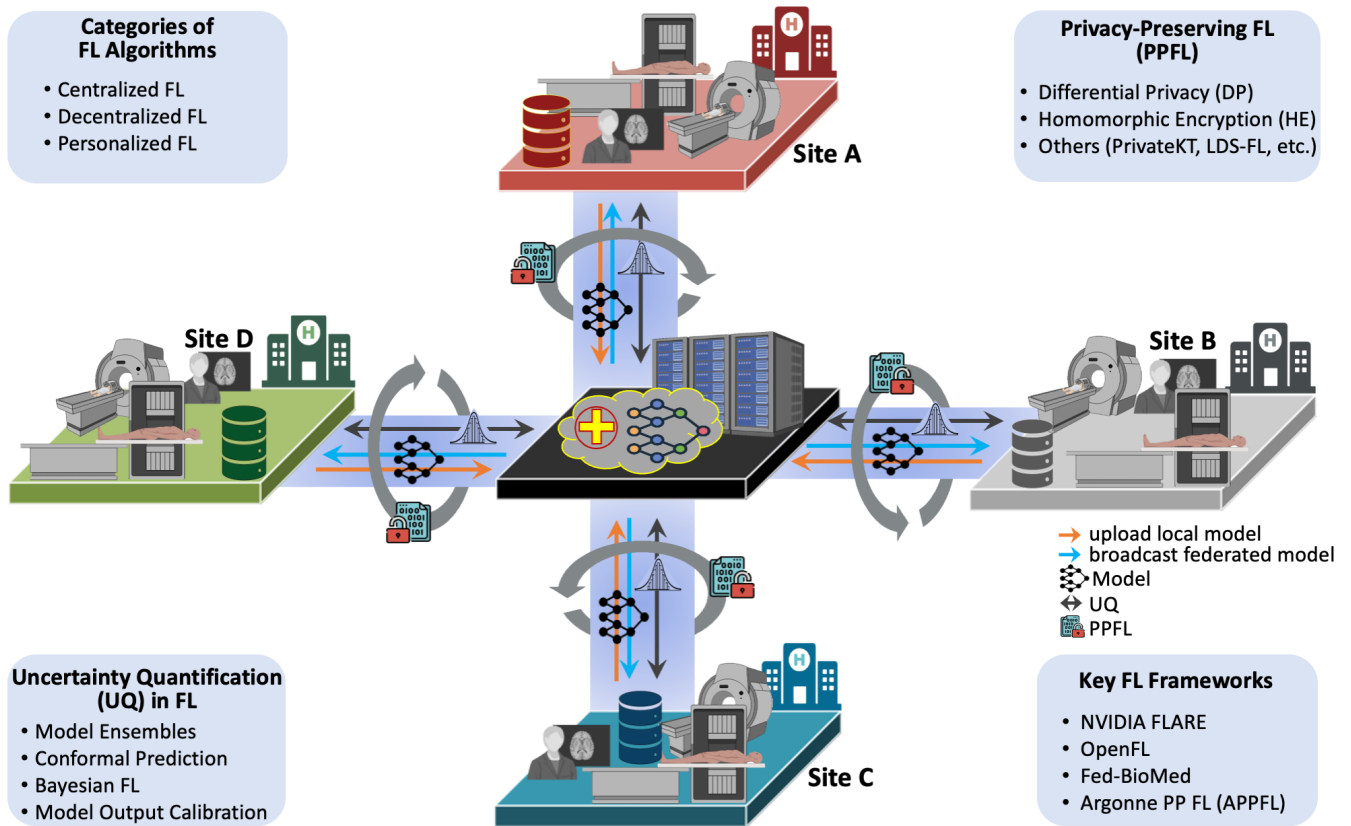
Categories of FL Algorithms

• Centralized FL
• Decentralized FL
• Personalized FL

Privacy-Preserving FL (PPFL)

• Differential Privacy (DP)
• Homomorphic Encryption (HE)
• Others (PrivateKT, LDS-FL, etc.)

H

Site A

H

Site D

H

Site B

H

Site C

upload local model
broadcast federated model
Model
UQ
PPFL

Uncertainty Quantification (UQ) in FL

• Model Ensembles
• Conformal Prediction
• Bayesian FL
• Model Output Calibration

Key FL Frameworks

• NVIDIA FLARE
• OpenFL
• Fed-BioMed
• Argonne PP FL (APPFL)